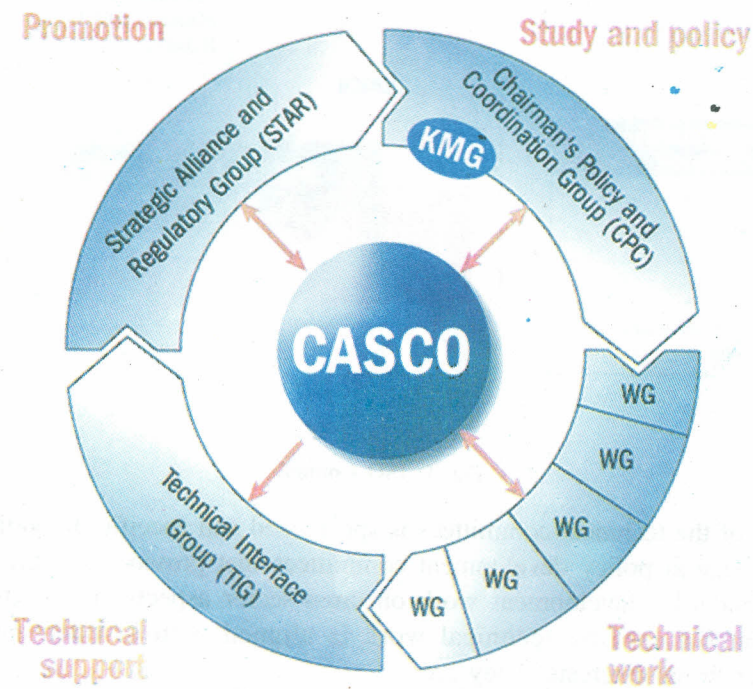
Promotion

Study and policy

Strategic Alliance and Regulatory Group (STAR)

Chairman's Policy and Coordination Group (CPC)

KMG

CASCO

WG

WG

WG

WG

WG

Technical Interface Group (TIG)

Technical support

Technical work